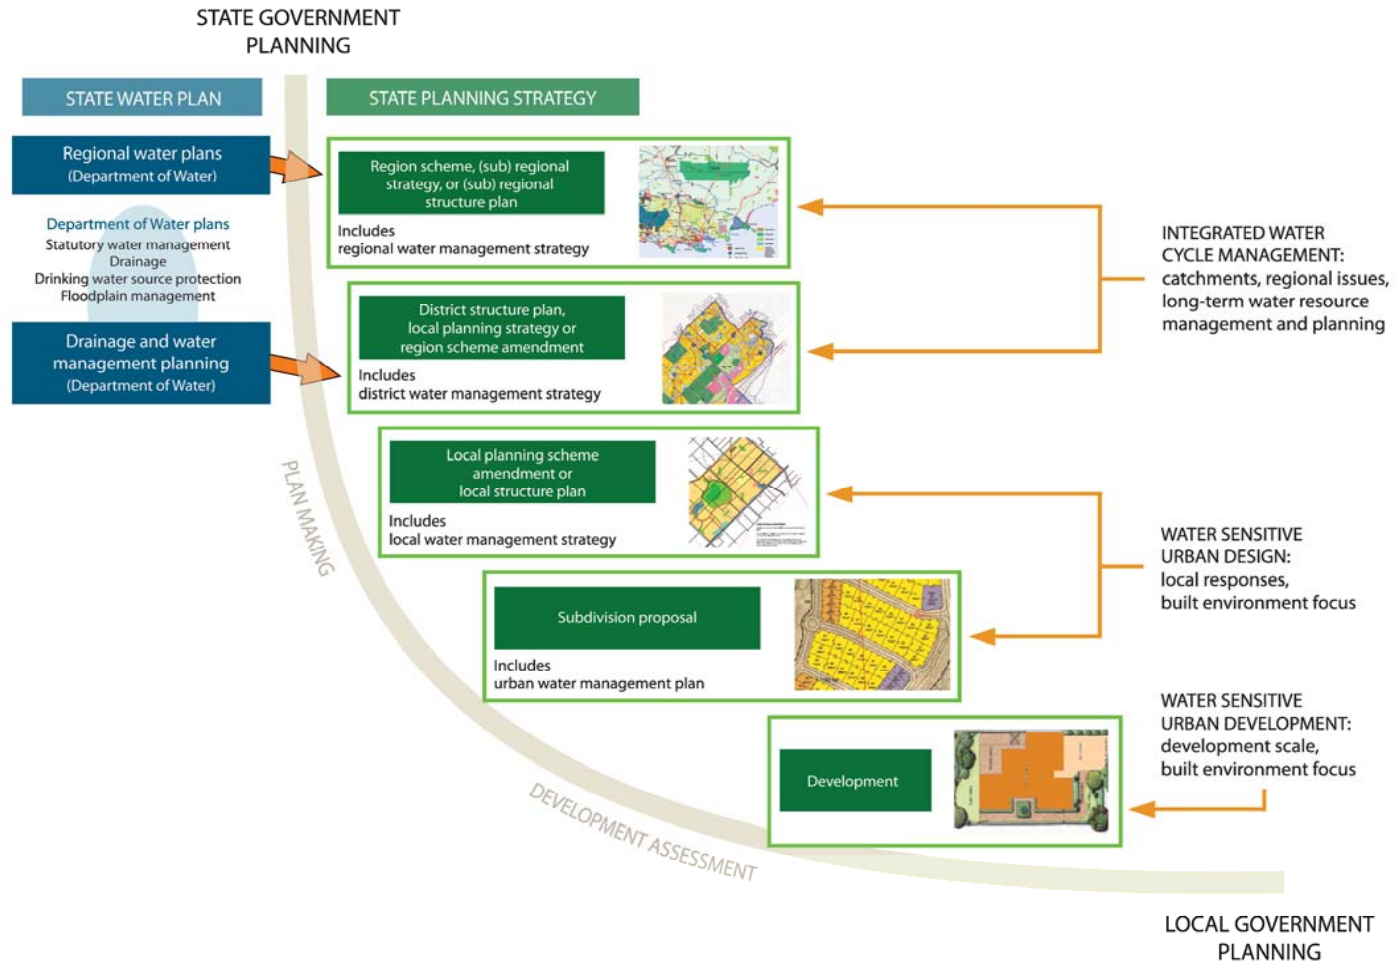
STATE GOVERNMENT PLANNING

STATE WATER PLAN

STATE PLANNING STRATEGY

Regional water plans
(Department of Water)

Department of Water plans
Statutory water management
Drainage
Drinking water source protection
Floodplain management

Drainage and water management planning
(Department of Water)

Region scheme, (sub) regional strategy, or (sub) regional structure plan

Includes
regional water management strategy

District structure plan, local planning strategy or region scheme amendment

Includes
district water management strategy

Local planning scheme amendment or local structure plan

Includes
local water management strategy

Subdivision proposal

Includes
urban water management plan

Development

PLAN MAKING

DEVELOPMENT ASSESSMENT

INTEGRATED WATER CYCLE MANAGEMENT:
catchments, regional issues, long-term water resource management and planning

WATER SENSITIVE URBAN DESIGN:
local responses, built environment focus

WATER SENSITIVE URBAN DEVELOPMENT:
development scale, built environment focus

LOCAL GOVERNMENT PLANNING